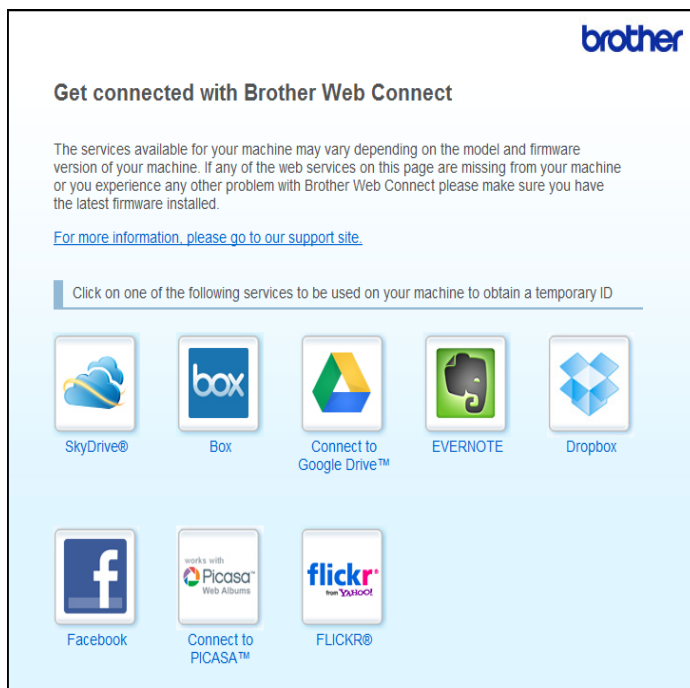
brother

Get connected with Brother Web Connect

The services available for your machine may vary depending on the model and firmware version of your machine. If any of the web services on this page are missing from your machine or you experience any other problem with Brother Web Connect please make sure you have the latest firmware installed.

For more information, please go to our support site.

Click on one of the following services to be used on your machine to obtain a temporary ID

SkyDrive®

box

Box

Connect to Google Drive™

EVERNOTE

Dropbox

f

Facebook

works with Picasa Web Albums

Connect to PICASA™

flickr from YAHOO!

FLICKR®